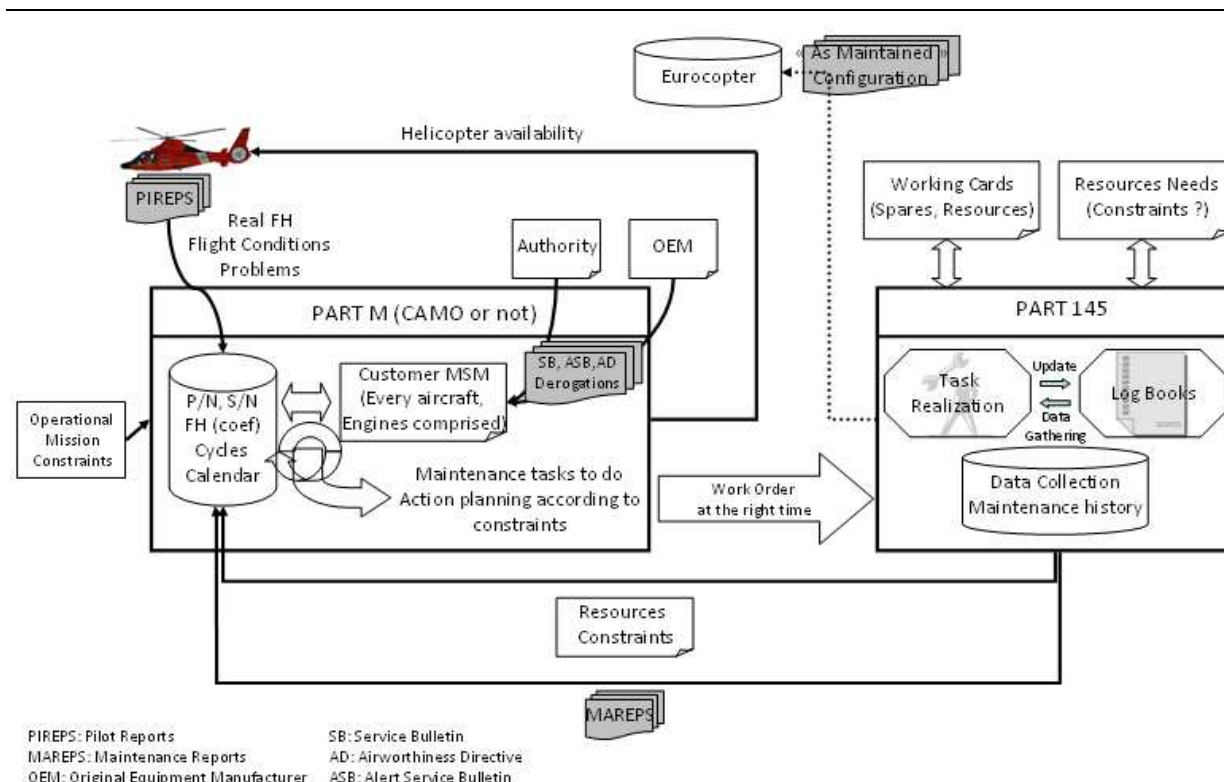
Eurocopter

« As Maintained » Configuration

Helicopter availability

PIREPS

Real FH
Flight Conditions
Problems

Authority

OEM

Working Cards (Spares, Resources)

Resources Needs (Constraints ?)

PART M (CAMO or not)

PART 145

P/N, S/N
FH (coef)
Cycles
Calendar

Customer MSM (Every aircraft, Engines comprised)

SB, ASB, AD Derogations

Task Realization

Update

Data Gathering

Log Books

Operational Mission Constraints

Maintenance tasks to do
Action planning according to constraints

Work Order at the right time

Data Collection
Maintenance history

Resources Constraints

MAREPS

PIREPS: Pilot Reports
MAREPS: Maintenance Reports
OEM: Original Equipment Manufacturer

SB: Service Bulletin
AD: Airworthiness Directive
ASB: Alert Service Bulletin